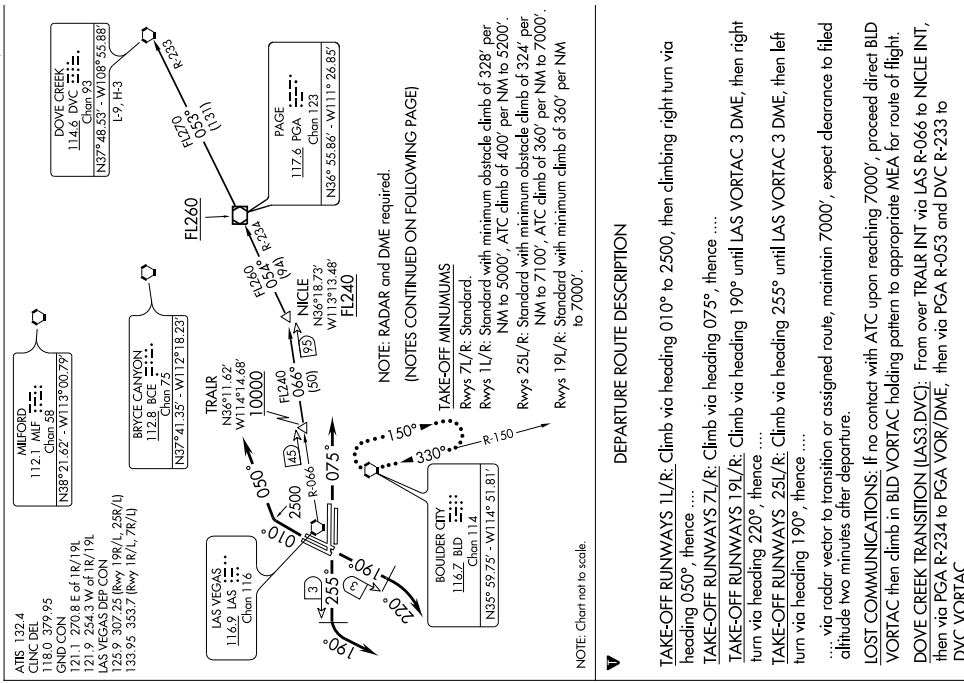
ATIS 132.4
CLNC DEL
118.0 379.95
GND CON
121.1 270.8 E of 1R/19L
121.9 254.3 W of 1R/19L
LAS VEGAS DEP CON
125.9 307.25 (Rwy 19R/L, 25R/L)
133.95 353.7 (Rwy 1R/L, 7R/L)

MILFORD
112.1 MLF
Chan 58
N38°21.62' - W113°00.79'

BRYCE CANYON
112.8 BCE
Chan 75
N37°41.35' - W112°18.23'

DOVE CREEK
114.6 DVC
Chan 93
N37°48.53' - W108°55.88'
L-9, H-3

PAGE
117.6 PGA
Chan 123
N36°55.86' - W111°26.85'

LAS VEGAS
116.9 LAS
Chan 116

BOULDER CITY
116.7 BLD
Chan 114
N35°59.75' - W114°51.81'

TRALR
N36°11.62'
W114°14.68'
10000

NICLE
N36°18.73'
W113°13.48'
FL240

FL260

010° 050° 2500 R-066 075° 255° 190° 220° 190° 3 3 45 066° (50) FL240 95 054° (94) FL260 R-234 053° (131) FL270 R-233 150° 330° R-150

NOTE: RADAR and DME required.
(NOTES CONTINUED ON FOLLOWING PAGE)

TAKE-OFF MINUMUMS
Rwys 7L/R: Standard.
Rwys 1L/R: Standard with minimum obstacle climb of 328' per NM to 5000', ATC climb of 400' per NM to 5200'.
Rwys 25L/R: Standard with minimum obstacle climb of 324' per NM to 7100', ATC climb of 360' per NM to 7000'.
Rwys 19L/R: Standard with minimum climb of 360' per NM to 7000'.

NOTE: Chart not to scale.

▼ DEPARTURE ROUTE DESCRIPTION

TAKE-OFF RUNWAYS 1L/R: Climb via heading 010° to 2500, then climbing right turn via heading 050°, thence ....

TAKE-OFF RUNWAYS 7L/R: Climb via heading 075°, thence ....

TAKE-OFF RUNWAYS 19L/R: Climb via heading 190° until LAS VORTAC 3 DME, then right turn via heading 220°, thence ....

TAKE-OFF RUNWAYS 25L/R: Climb via heading 255° until LAS VORTAC 3 DME, then left turn via heading 190°, thence ....

.... via radar vector to transition or assigned route, maintain 7000', expect clearance to filed altitude two minutes after departure.

LOST COMMUNICATIONS: If no contact with ATC upon reaching 7000', proceed direct BLD VORTAC then climb in BLD VORTAC holding pattern to appropriate MEA for route of flight.

DOVE CREEK TRANSITION (LAS3.DVC): From over TRALR INT via LAS R-066 to NICLE INT, then via PGA R-234 to PGA VOR/DME, then via PGA R-053 and DVC R-233 to DVC VORTAC.